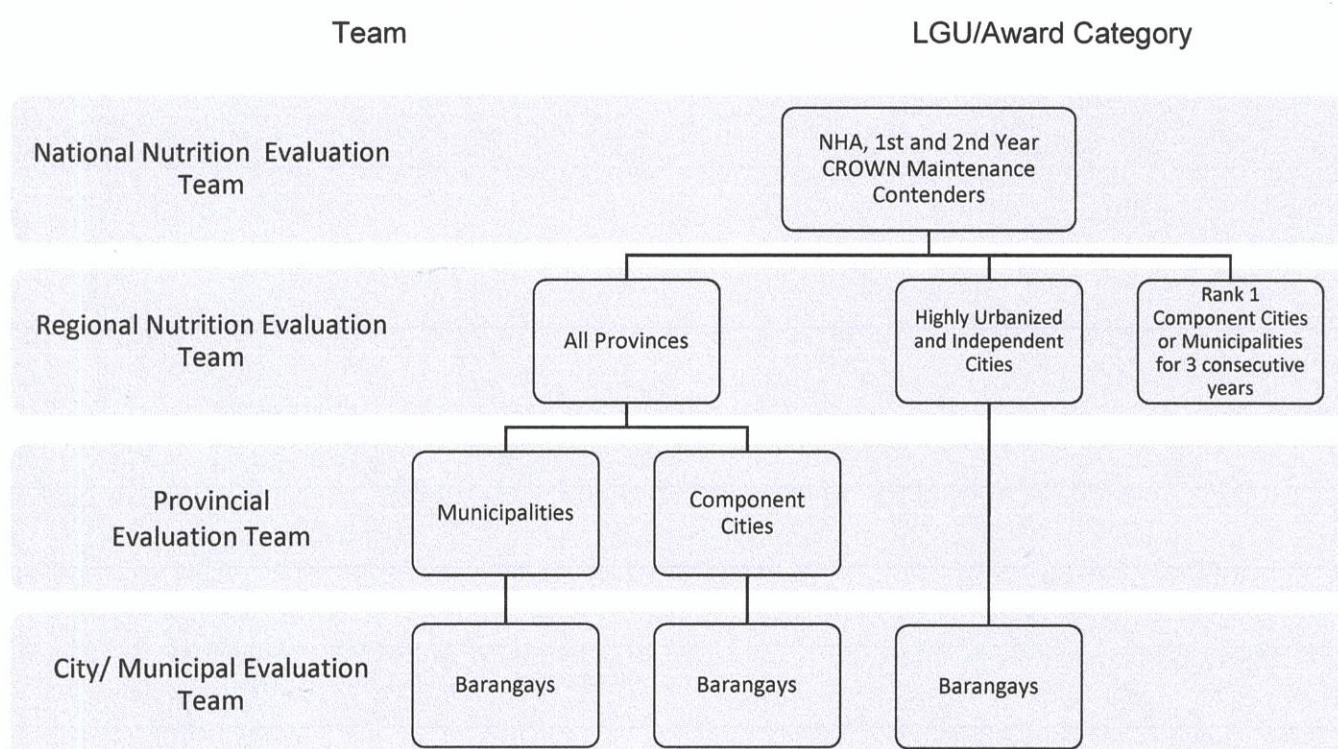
Team

LGU/Award Category

National Nutrition Evaluation Team

NHA, 1st and 2nd Year CROWN Maintenance Contenders

Regional Nutrition Evaluation Team

All Provinces

Highly Urbanized and Independent Cities

Rank 1 Component Cities or Municipalities for 3 consecutive years

Provincial Evaluation Team

Municipalities

Component Cities

City/ Municipal Evaluation Team

Barangays

Barangays

Barangays